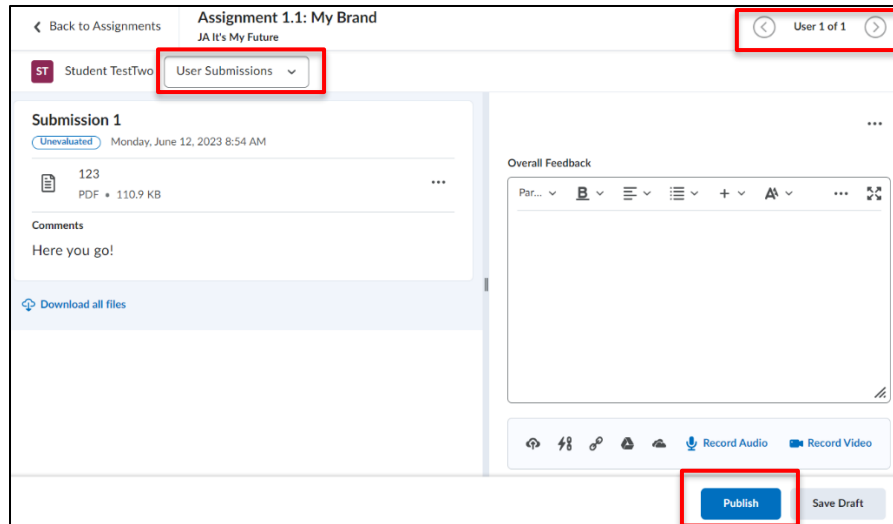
Back to Assignments

Assignment 1.1: My Brand

JA It's My Future

User 1 of 1

ST Student TestTwo

User Submissions

Submission 1

Unevaluated Monday, June 12, 2023 8:54 AM

123

PDF • 110.9 KB

Comments

Here you go!

Download all files

Overall Feedback

Par...

Record Audio

Record Video

Publish

Save Draft